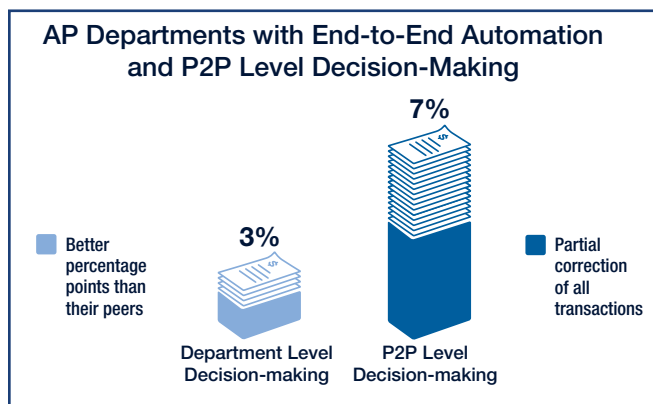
AP Departments with End-to-End Automation and P2P Level Decision-Making

Better percentage points than their peers

3%

Department Level Decision-making

7%

P2P Level Decision-making

Partial correction of all transactions